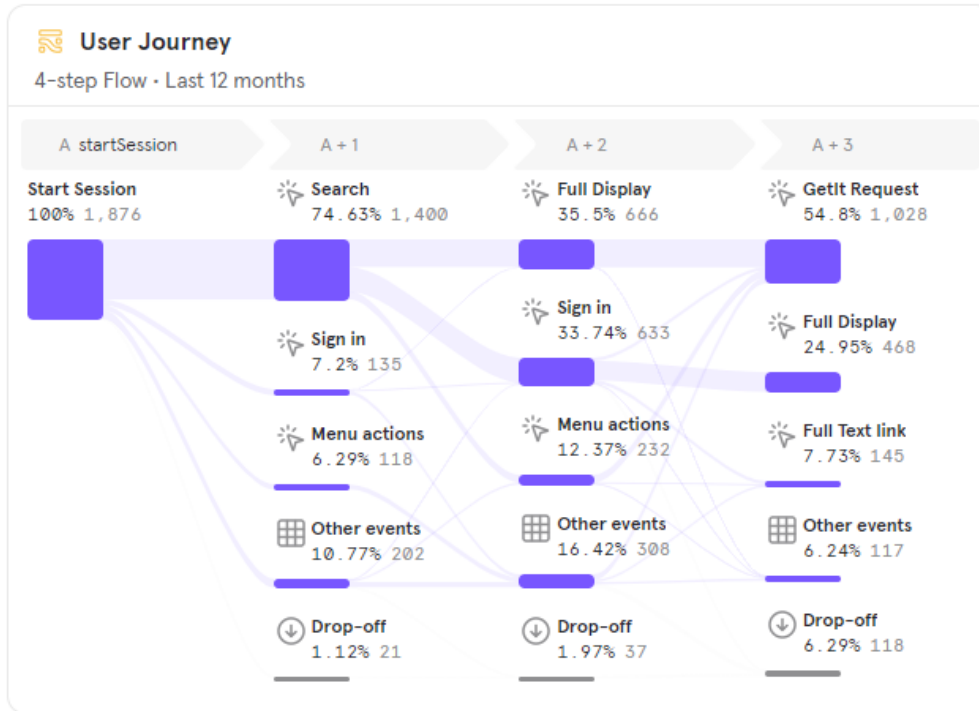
User Journey
4-step Flow • Last 12 months

A startSession
A + 1
A + 2
A + 3

Start Session
100% 1,876

Search
74.63% 1,400

Sign in
7.2% 135

Menu actions
6.29% 118

Other events
10.77% 202

Drop-off
1.12% 21

Full Display
35.5% 666

Sign in
33.74% 633

Menu actions
12.37% 232

Other events
16.42% 308

Drop-off
1.97% 37

GetIt Request
54.8% 1,028

Full Display
24.95% 468

Full Text link
7.73% 145

Other events
6.24% 117

Drop-off
6.29% 118